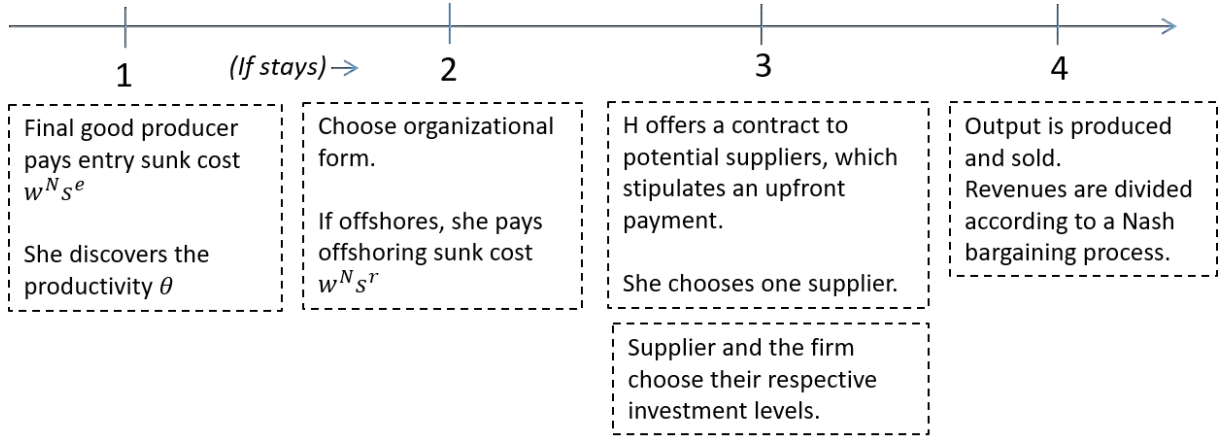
1

(If stays) →

2

3

4

Final good producer pays entry sunk cost $w^N s^e$

She discovers the productivity $\theta$

Choose organizational form.

If offshores, she pays offshoring sunk cost $w^N s^r$

H offers a contract to potential suppliers, which stipulates an upfront payment.

She chooses one supplier.

Supplier and the firm choose their respective investment levels.

Output is produced and sold.
Revenues are divided according to a Nash bargaining process.